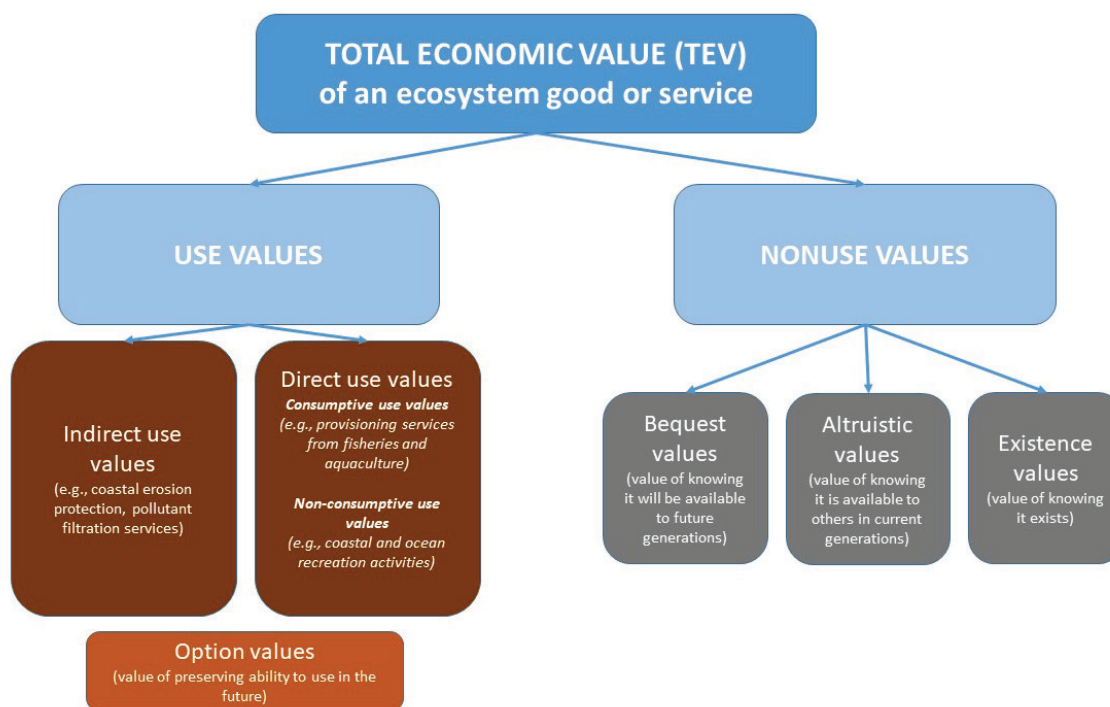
TOTAL ECONOMIC VALUE (TEV)
of an ecosystem good or service

USE VALUES

NONUSE VALUES

Indirect use values
(e.g., coastal erosion protection, pollutant filtration services)

Direct use values
*Consumptive use values*
(e.g., provisioning services from fisheries and aquaculture)

*Non-consumptive use values*
(e.g., coastal and ocean recreation activities)

Option values
(value of preserving ability to use in the future)

Bequest values
(value of knowing it will be available to future generations)

Altruistic values
(value of knowing it is available to others in current generations)

Existence values
(value of knowing it exists)